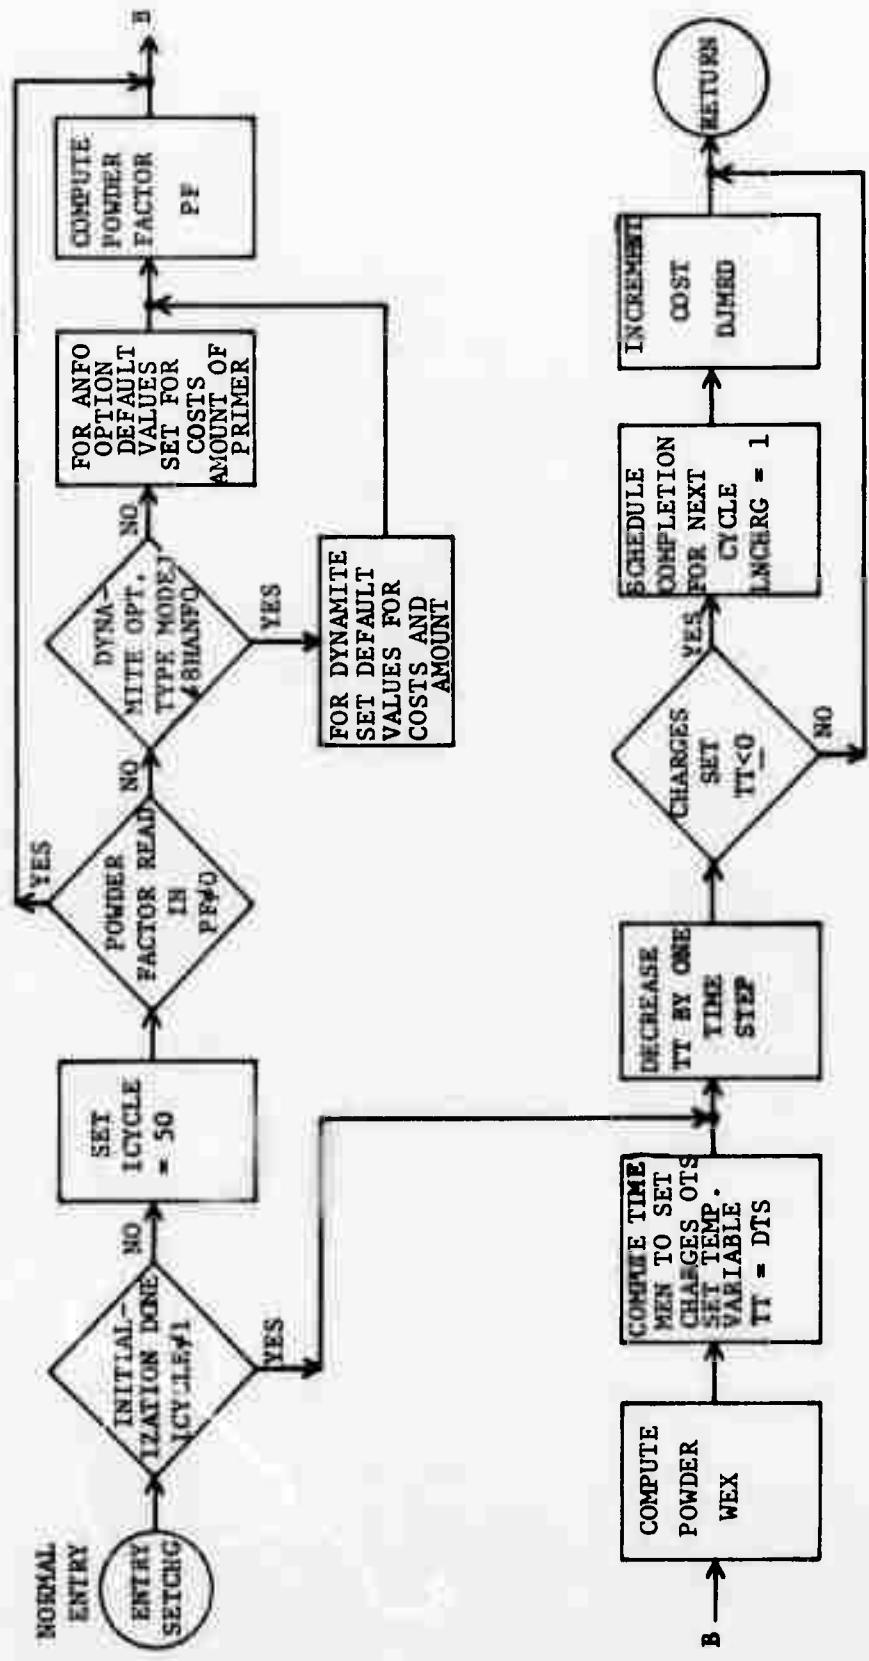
NORMAL ENTRY

ENTRY SETCHG

INITIAL-IZATION DONE ICYCLE≠1

NO

YES

SET ICYCLE = 50

POWDER FACTOR READ IN PF≠0

YES

NO

DYNA-MITE OPT. TYPE MODE≠ 8HANFO

NO

YES

FOR ANFO OPTION DEFAULT VALUES SET FOR COSTS AMOUNT OF PRIMER

FOR DYNAMITE SET DEFAULT VALUES FOR COSTS AND AMOUNT

COMPUTE POWDER FACTOR PF

B

B

COMPUTE POWDER WEX

COMPUTE TIME MEN TO SET CHARGES DTS SET TEMP. VARIABLE TT = DTS

DECREASE TT BY ONE TIME STEP

CHARGES SET $TT\leq0$

YES

NO

SCHEDULE COMPLETION FOR NEXT CYCLE LNCHRG = 1

INCREMENT COST DJMSD

RETURN